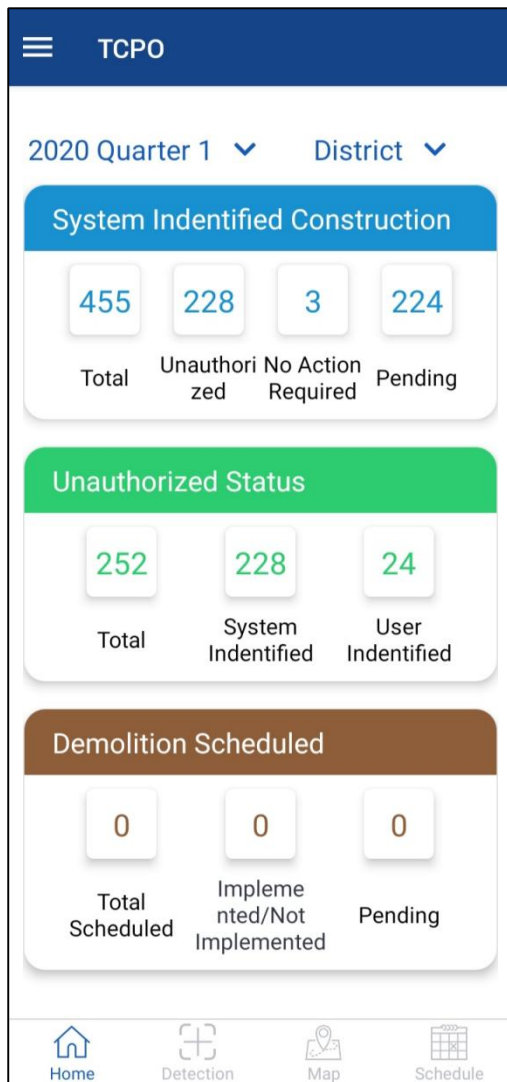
TCPO

2020 Quarter 1 District

System Indentified Construction

455 Total
228 Unauthorized
3 No Action Required
224 Pending

Unauthorized Status

252 Total
228 System Indentified
24 User Indentified

Demolition Scheduled

0 Total Scheduled
0 Implemented/Not Implemented
0 Pending

Home Detection Map Schedule